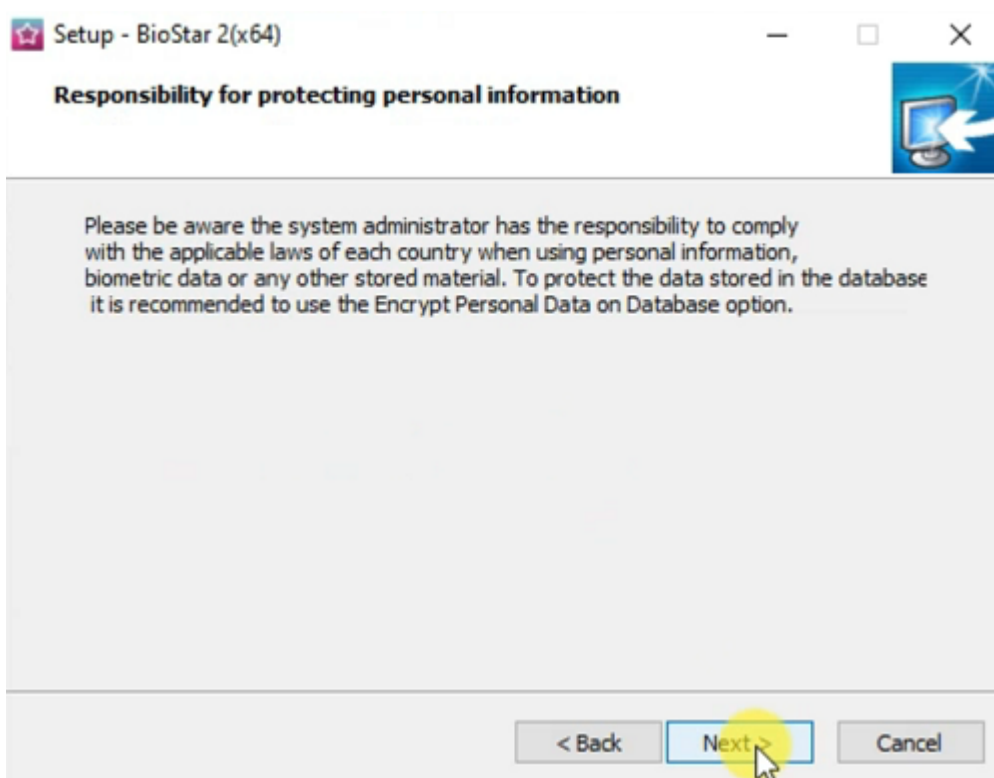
Setup - BioStar 2(x64)

Responsibility for protecting personal information

Please be aware the system administrator has the responsibility to comply with the applicable laws of each country when using personal information, biometric data or any other stored material. To protect the data stored in the database it is recommended to use the Encrypt Personal Data on Database option.

< Back

Next >

Cancel